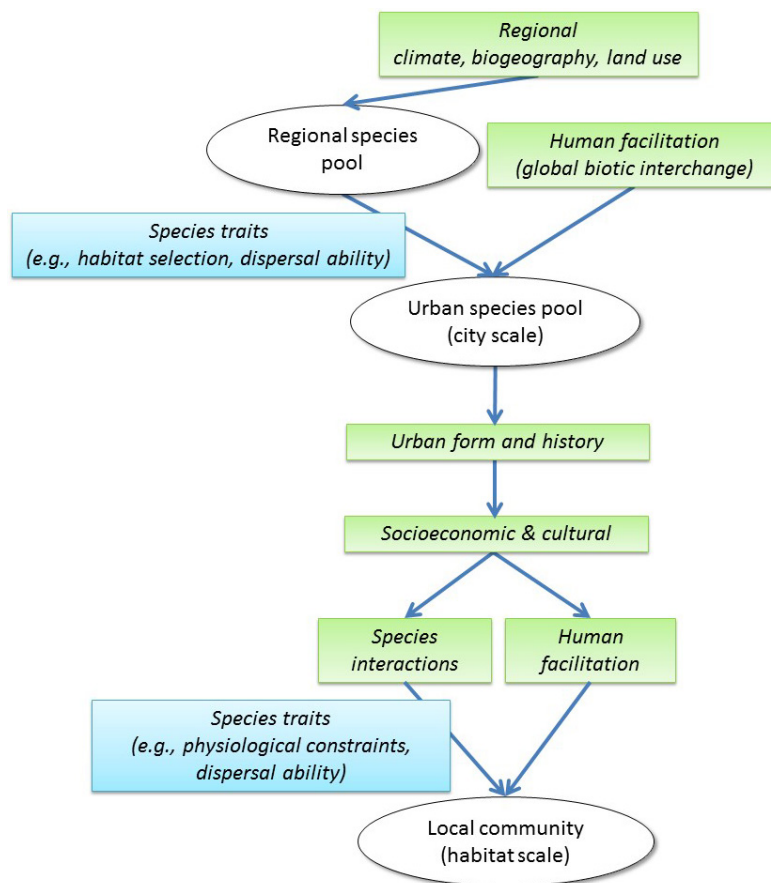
Regional
climate, biogeography, land use

Regional species pool

Human facilitation
(global biotic interchange)

Species traits
(e.g., habitat selection, dispersal ability)

Urban species pool
(city scale)

Urban form and history

Socioeconomic & cultural

Species interactions

Human facilitation

Species traits
(e.g., physiological constraints, dispersal ability)

Local community
(habitat scale)